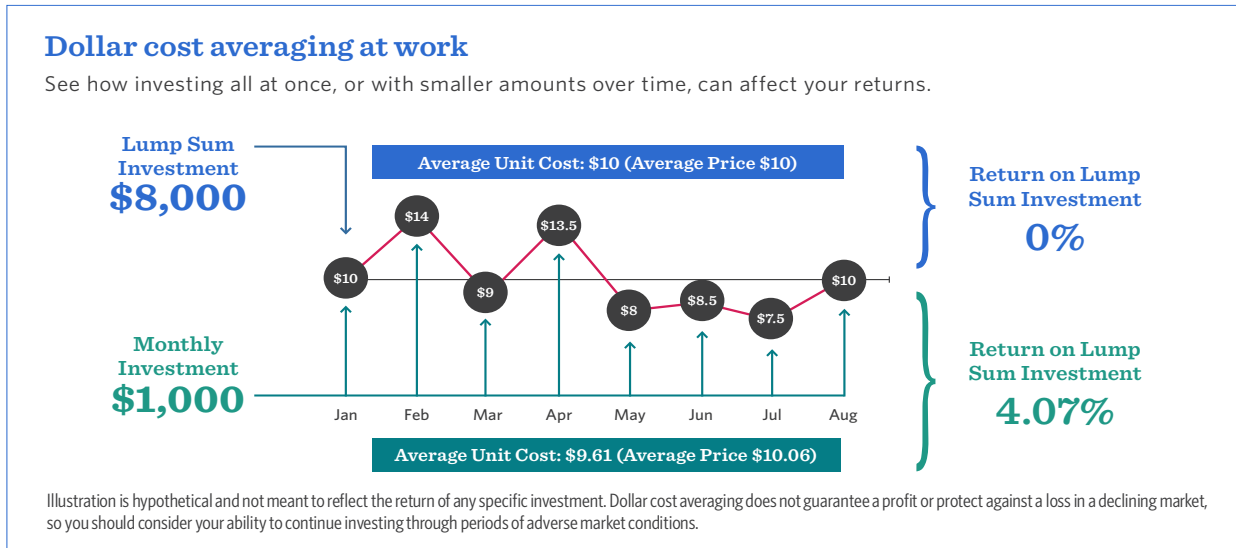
Dollar cost averaging at work

See how investing all at once, or with smaller amounts over time, can affect your returns.

Lump Sum Investment
$8,000

Average Unit Cost: $10 (Average Price $10)

Return on Lump Sum Investment
0%

$10
$14
$9
$13.5
$8
$8.5
$7.5
$10

Monthly Investment
$1,000

Jan
Feb
Mar
Apr
May
Jun
Jul
Aug

Return on Lump Sum Investment
4.07%

Average Unit Cost: $9.61 (Average Price $10.06)

Illustration is hypothetical and not meant to reflect the return of any specific investment. Dollar cost averaging does not guarantee a profit or protect against a loss in a declining market, so you should consider your ability to continue investing through periods of adverse market conditions.